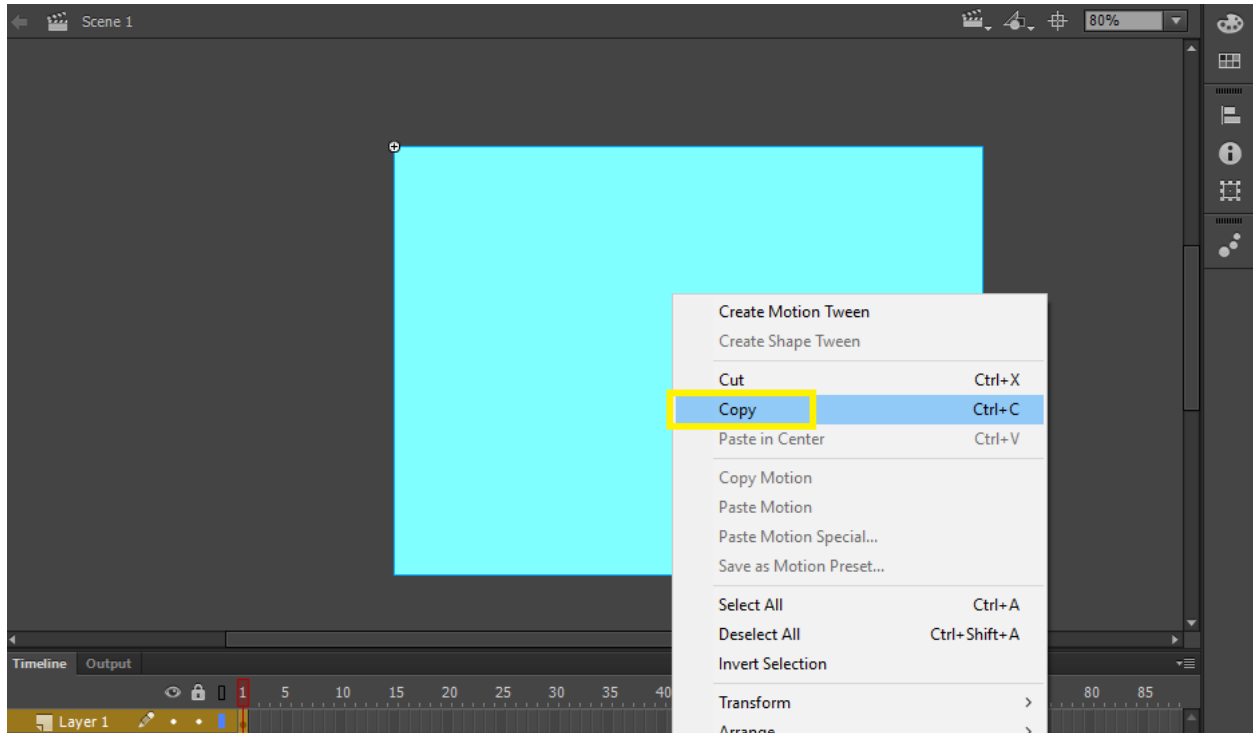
Scene 1

80%

Create Motion Tween
Create Shape Tween

Cut Ctrl+X
Copy Ctrl+C
Paste in Center Ctrl+V

Copy Motion
Paste Motion
Paste Motion Special...
Save as Motion Preset...

Select All Ctrl+A
Deselect All Ctrl+Shift+A
Invert Selection

Transform
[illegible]

Timeline Output

1 5 10 15 20 25 30 35 40 80 85

Layer 1